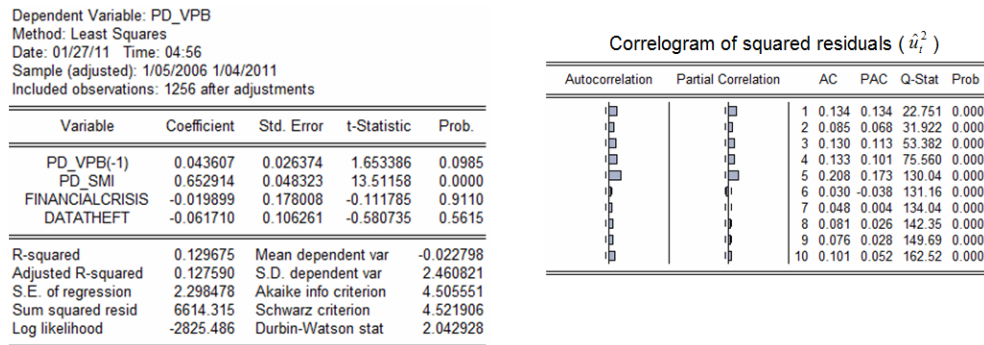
Dependent Variable: PD_VPB
Method: Least Squares
Date: 01/27/11 Time: 04:56
Sample (adjusted): 1/05/2006 1/04/2011
Included observations: 1256 after adjustments

| Variable | Coefficient | Std. Error | t-Statistic | Prob. |
|---|---|---|---|---|
| PD_VPB(-1) | 0.043607 | 0.026374 | 1.653386 | 0.0985 |
| PD_SMI | 0.652914 | 0.048323 | 13.51158 | 0.0000 |
| FINANCIALCRISIS | -0.019899 | 0.178008 | -0.111785 | 0.9110 |
| DATATHEFT | -0.061710 | 0.106261 | -0.580735 | 0.5615 |

| | | | |
|---|---|---|---|
| R-squared | 0.129675 | Mean dependent var | -0.022798 |
| Adjusted R-squared | 0.127590 | S.D. dependent var | 2.460821 |
| S.E. of regression | 2.298478 | Akaike info criterion | 4.505551 |
| Sum squared resid | 6614.315 | Schwarz criterion | 4.521906 |
| Log likelihood | -2825.486 | Durbin-Watson stat | 2.042928 |

Correlogram of squared residuals ( $\hat{u}_t^2$ )

| Autocorrelation | Partial Correlation | | AC | PAC | Q-Stat | Prob |
|---|---|---|---|---|---|---|
| | | 1 | 0.134 | 0.134 | 22.751 | 0.000 |
| | | 2 | 0.085 | 0.068 | 31.922 | 0.000 |
| | | 3 | 0.130 | 0.113 | 53.382 | 0.000 |
| | | 4 | 0.133 | 0.101 | 75.560 | 0.000 |
| | | 5 | 0.208 | 0.173 | 130.04 | 0.000 |
| | | 6 | 0.030 | -0.038 | 131.16 | 0.000 |
| | | 7 | 0.048 | 0.004 | 134.04 | 0.000 |
| | | 8 | 0.081 | 0.026 | 142.35 | 0.000 |
| | | 9 | 0.076 | 0.028 | 149.69 | 0.000 |
| | | 10 | 0.101 | 0.052 | 162.52 | 0.000 |